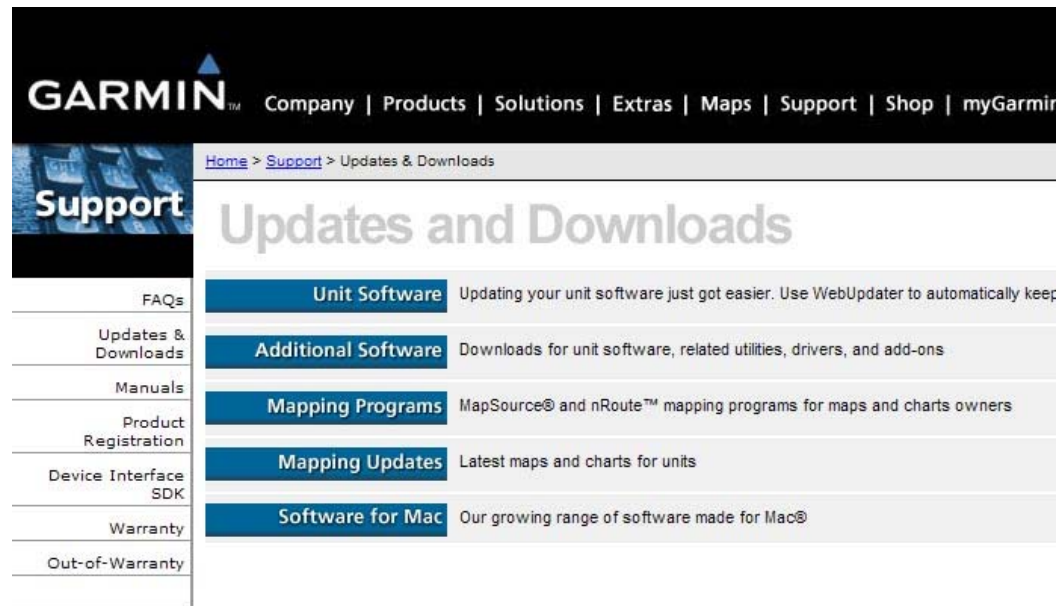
GARMIN™ Company | Products | Solutions | Extras | Maps | Support | Shop | myGarmi

Support

Home > Support > Updates & Downloads

Updates and Downloads

FAQs

Updates & Downloads

Manuals

Product Registration

Device Interface SDK

Warranty

Out-of-Warranty

Unit Software Updating your unit software just got easier. Use WebUpdater to automatically keep

Additional Software Downloads for unit software, related utilities, drivers, and add-ons

Mapping Programs MapSource® and nRoute™ mapping programs for maps and charts owners

Mapping Updates Latest maps and charts for units

Software for Mac Our growing range of software made for Mac®